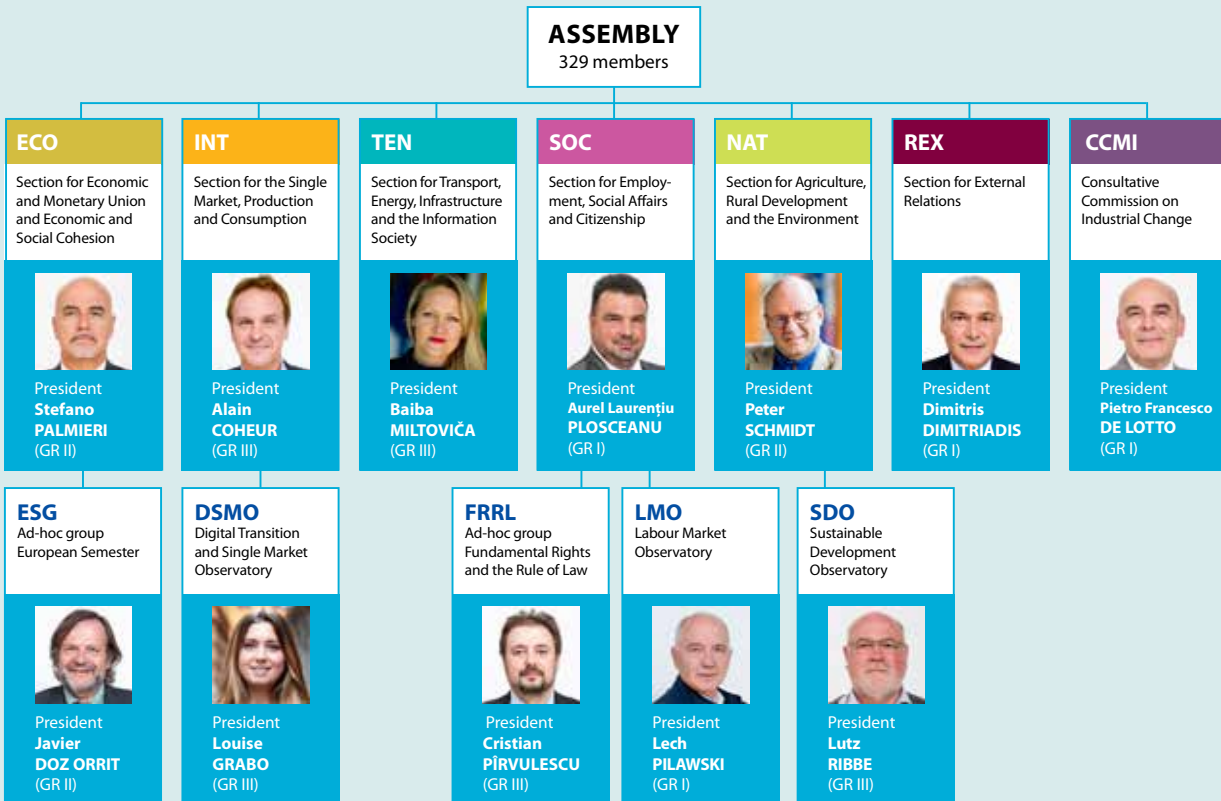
ASSEMBLY
329 members

ECO
Section for Economic and Monetary Union and Economic and Social Cohesion
President
Stefano PALMIERI
(GR II)

INT
Section for the Single Market, Production and Consumption
President
Alain COHEUR
(GR III)

TEN
Section for Transport, Energy, Infrastructure and the Information Society
President
Baiba MILTOVIČA
(GR III)

SOC
Section for Employment, Social Affairs and Citizenship
President
Aurel Laurenţiu PLOSCEANU
(GR I)

NAT
Section for Agriculture, Rural Development and the Environment
President
Peter SCHMIDT
(GR II)

REX
Section for External Relations
President
Dimitris DIMITRIADIS
(GR I)

CCMI
Consultative Commission on Industrial Change
President
Pietro Francesco DE LOTTO
(GR I)

ESG
Ad-hoc group European Semester
President
Javier DOZ ORRIT
(GR II)

DSMO
Digital Transition and Single Market Observatory
President
Louise GRABO
(GR III)

FRRL
Ad-hoc group Fundamental Rights and the Rule of Law
President
Cristian PÎRVULESCU
(GR III)

LMO
Labour Market Observatory
President
Lech PILAWSKI
(GR I)

SDO
Sustainable Development Observatory
President
Lutz RIBBE
(GR III)